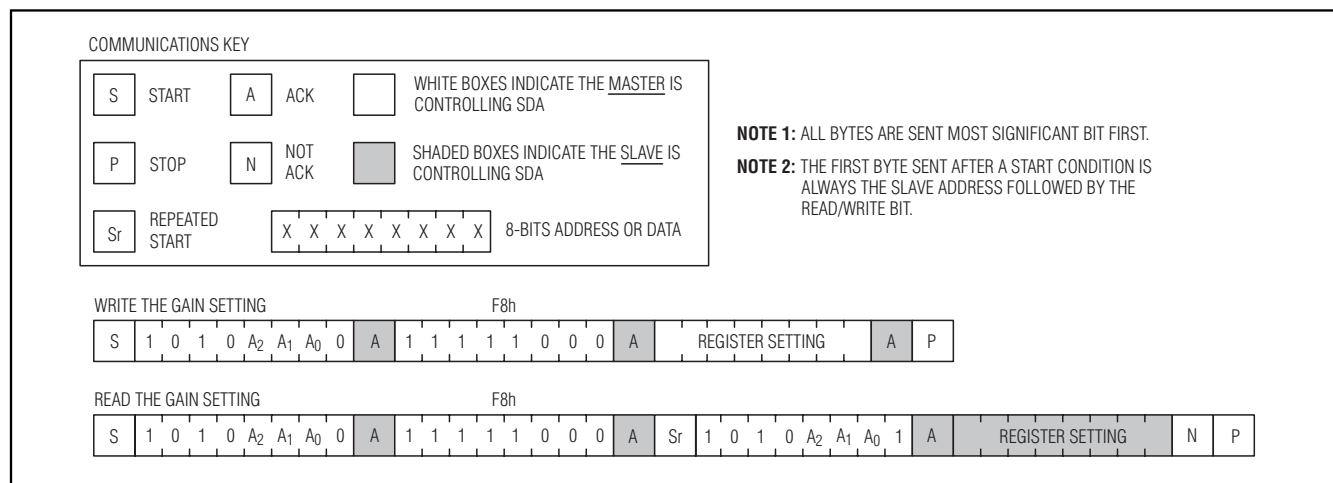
COMMUNICATIONS KEY

S START

A ACK

WHITE BOXES INDICATE THE MASTER IS CONTROLLING SDA

P STOP

N NOT ACK

SHADED BOXES INDICATE THE SLAVE IS CONTROLLING SDA

Sr REPEATED START

X X X X X X X X 8-BITS ADDRESS OR DATA

**NOTE 1:** ALL BYTES ARE SENT MOST SIGNIFICANT BIT FIRST.

**NOTE 2:** THE FIRST BYTE SENT AFTER A START CONDITION IS ALWAYS THE SLAVE ADDRESS FOLLOWED BY THE READ/WRITE BIT.

WRITE THE GAIN SETTING

F8h

S 1 0 1 0 $A_2$ $A_1$ $A_0$ 0 A 1 1 1 1 1 0 0 0 A REGISTER SETTING A P

READ THE GAIN SETTING

F8h

S 1 0 1 0 $A_2$ $A_1$ $A_0$ 0 A 1 1 1 1 1 0 0 0 A Sr 1 0 1 0 $A_2$ $A_1$ $A_0$ 1 A REGISTER SETTING N P